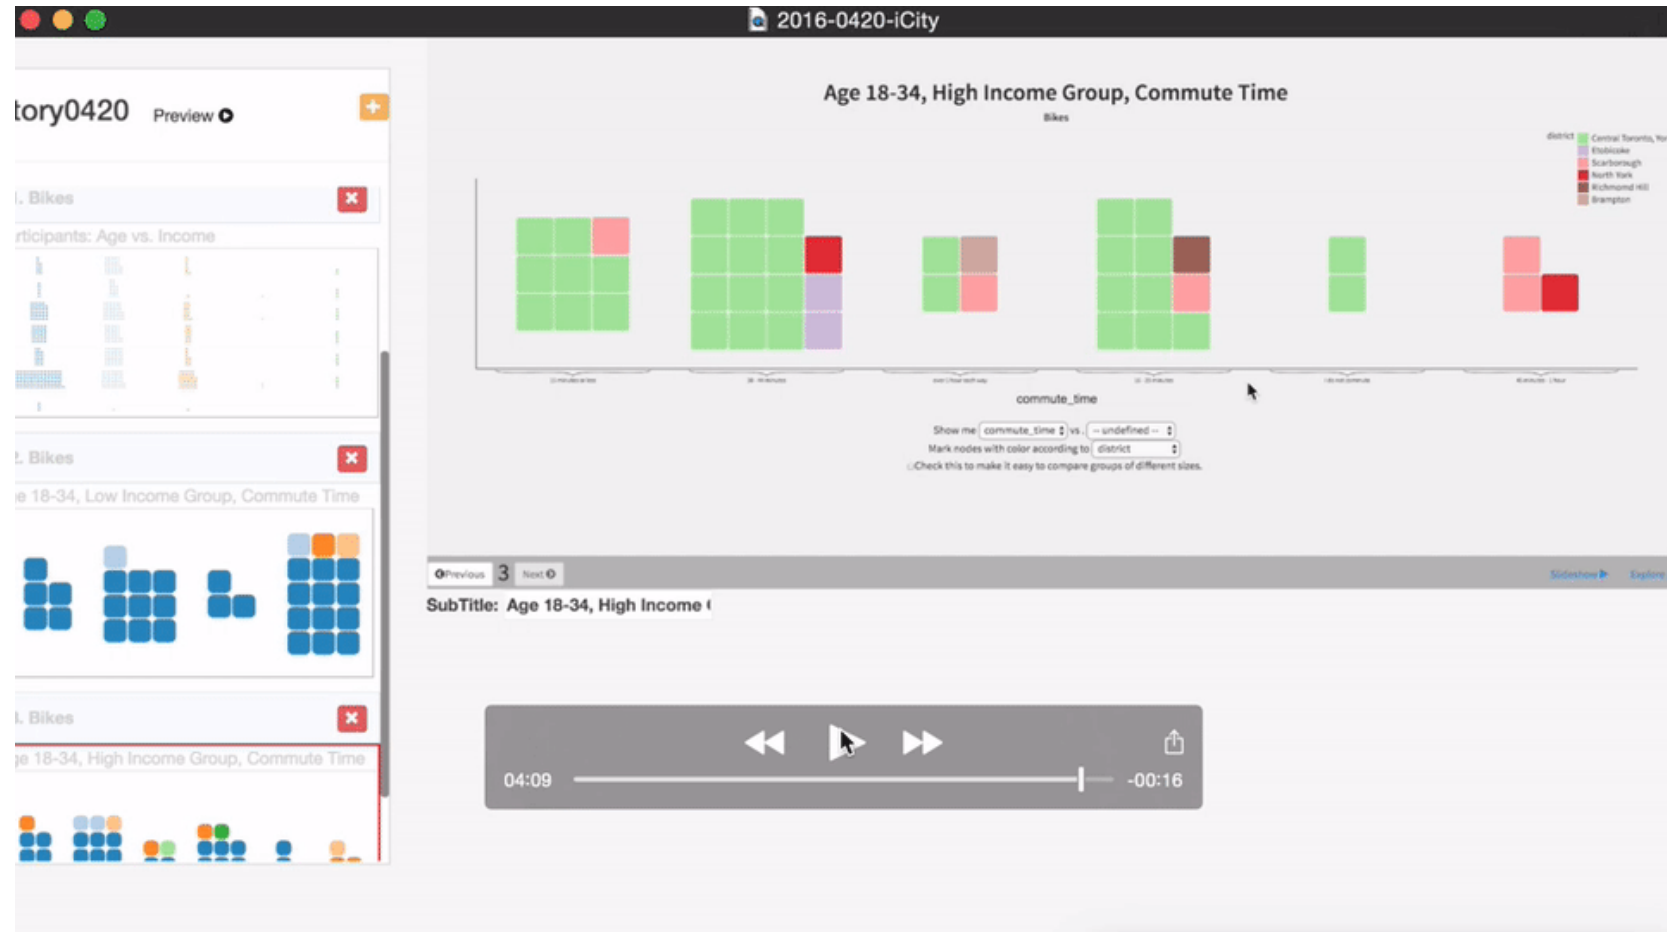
2016-0420-iCity

tory0420 Preview

. Bikes
rticipants: Age vs. Income

. Bikes
e 18-34, Low Income Group, Commute Time

. Bikes
e 18-34, High Income Group, Commute Time

Age 18-34, High Income Group, Commute Time
Bikes

district
Central Toronto, Yo
Etobicoke
Scarborough
North York
Richmond Hill
Brampton

commute_time

Show me commute_time vs. -- undefined --
Mark nodes with color according to district
Check this to make it easy to compare groups of different sizes.

Previous 3 Next

Slideshow Explore

SubTitle: Age 18-34, High Income

04:09 -00:16